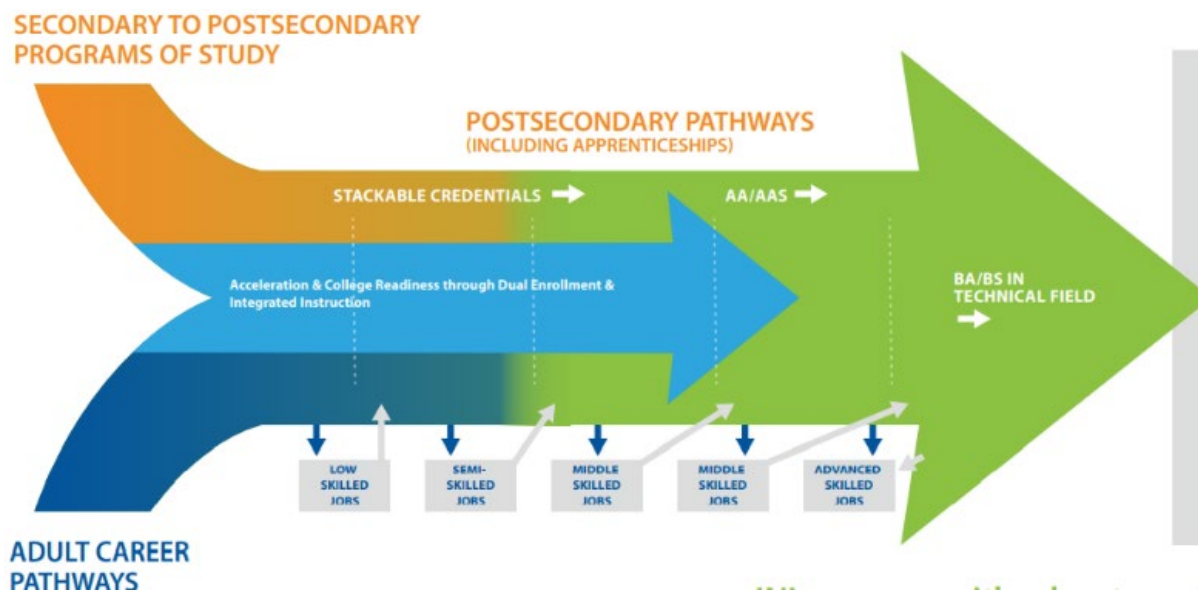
SECONDARY TO POSTSECONDARY PROGRAMS OF STUDY

POSTSECONDARY PATHWAYS
(INCLUDING APPRENTICESHIPS)

STACKABLE CREDENTIALS

AA/AAS

Acceleration & College Readiness through Dual Enrollment & Integrated Instruction

BA/BS IN TECHNICAL FIELD

LOW SKILLED JOBS

SEMI-SKILLED JOBS

MIDDLE SKILLED JOBS

MIDDLE SKILLED JOBS

ADVANCED SKILLED JOBS

ADULT CAREER PATHWAYS

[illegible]